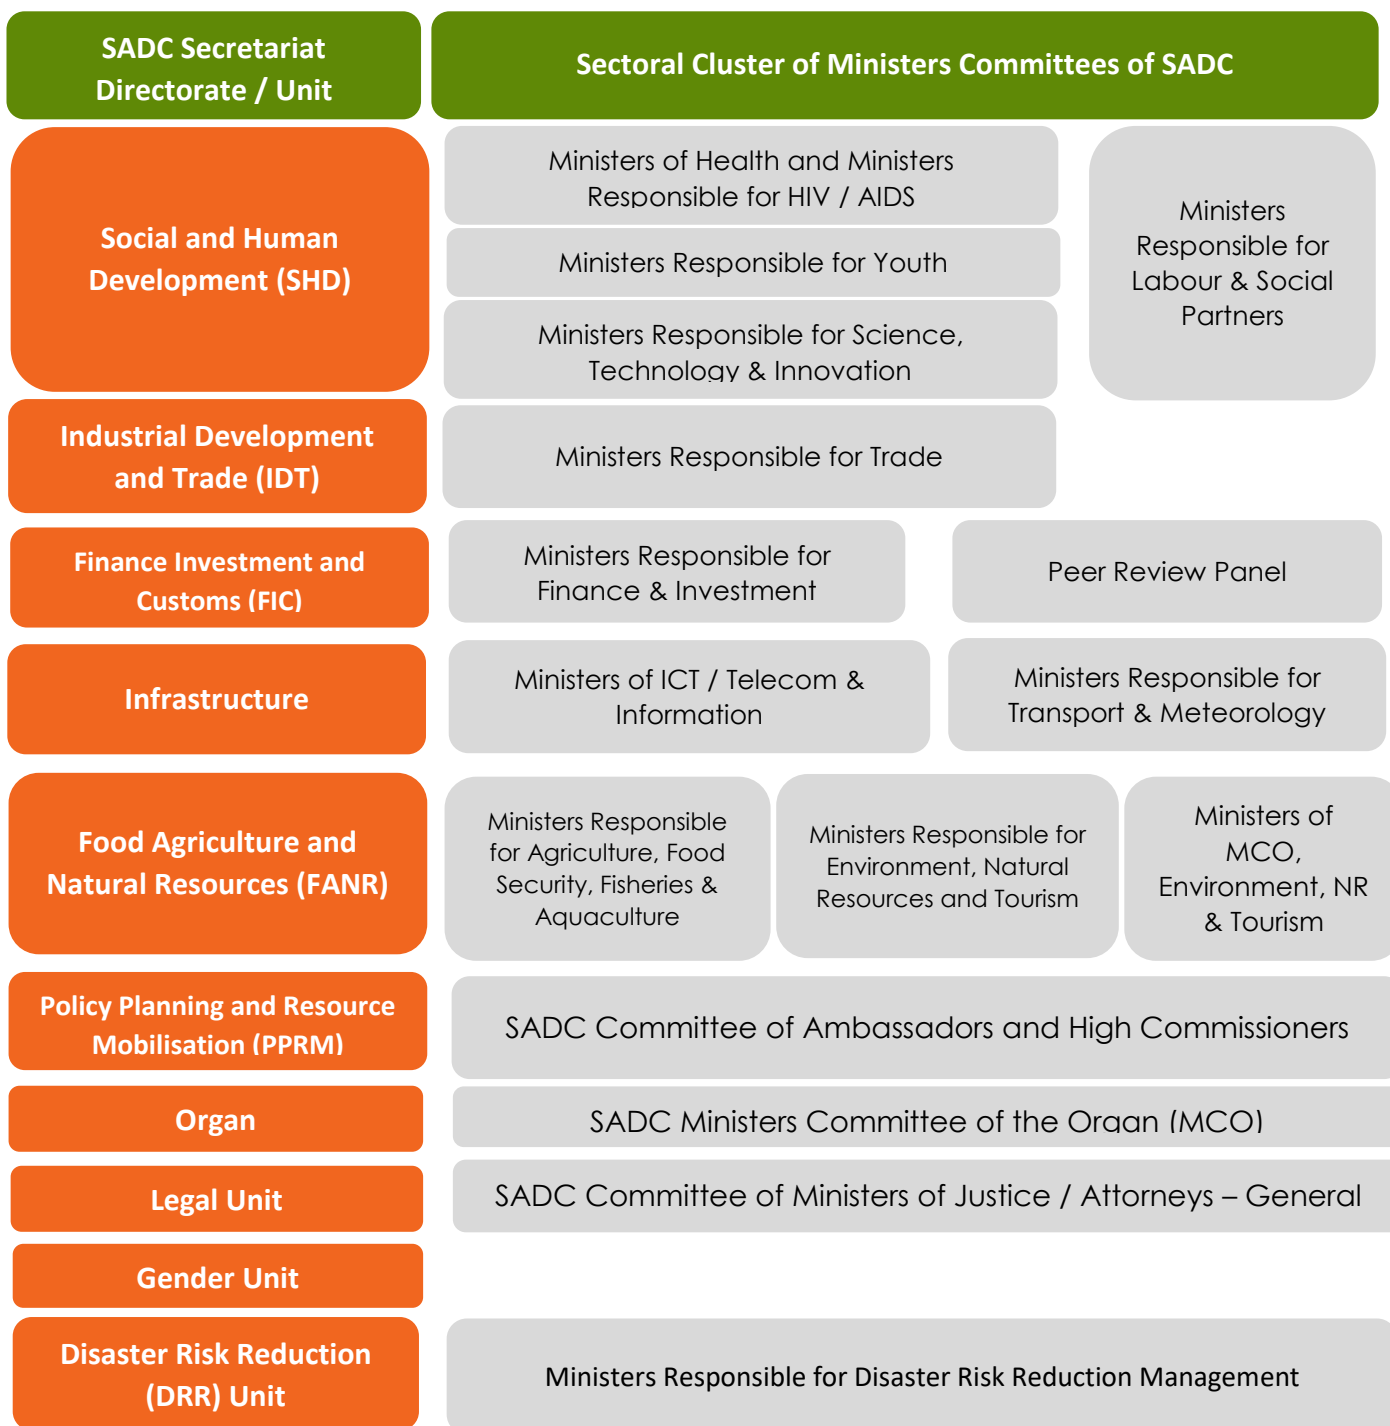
SADC Secretariat Directorate / Unit

Sectoral Cluster of Ministers Committees of SADC

Social and Human Development (SHD)

Ministers of Health and Ministers Responsible for HIV / AIDS

Ministers Responsible for Youth

Ministers Responsible for Science, Technology & Innovation

Ministers Responsible for Labour & Social Partners

Industrial Development and Trade (IDT)

Ministers Responsible for Trade

Finance Investment and Customs (FIC)

Ministers Responsible for Finance & Investment

Peer Review Panel

Infrastructure

Ministers of ICT / Telecom & Information

Ministers Responsible for Transport & Meteorology

Food Agriculture and Natural Resources (FANR)

Ministers Responsible for Agriculture, Food Security, Fisheries & Aquaculture

Ministers Responsible for Environment, Natural Resources and Tourism

Ministers of MCO, Environment, NR & Tourism

Policy Planning and Resource Mobilisation (PPRM)

SADC Committee of Ambassadors and High Commissioners

Organ

SADC Ministers Committee of the Organ (MCO)

Legal Unit

SADC Committee of Ministers of Justice / Attorneys – General

Gender Unit

Disaster Risk Reduction (DRR) Unit

Ministers Responsible for Disaster Risk Reduction Management